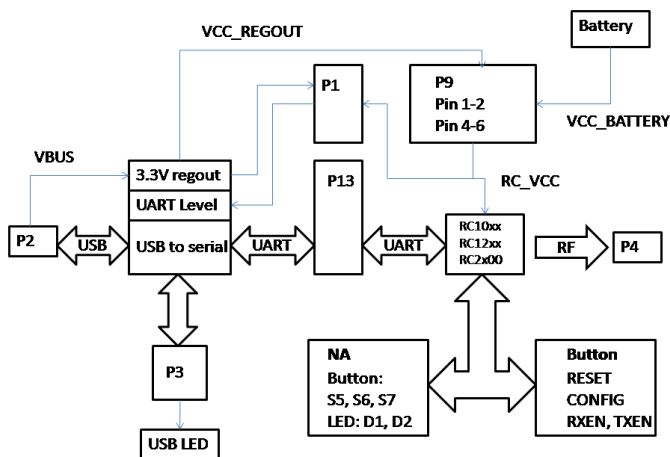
VCC_REGOUT

Battery

P1

P9
Pin 1-2
Pin 4-6

VCC_BATTERY

VBUS

3.3V regout
UART Level
USB to serial

P13

RC_VCC

P2

USB

UART

UART

RC10xx
RC12xx
RC2x00

RF

P4

P3

USB LED

NA
Button:
S5, S6, S7
LED: D1, D2

Button
RESET
CONFIG
RXEN, TXEN